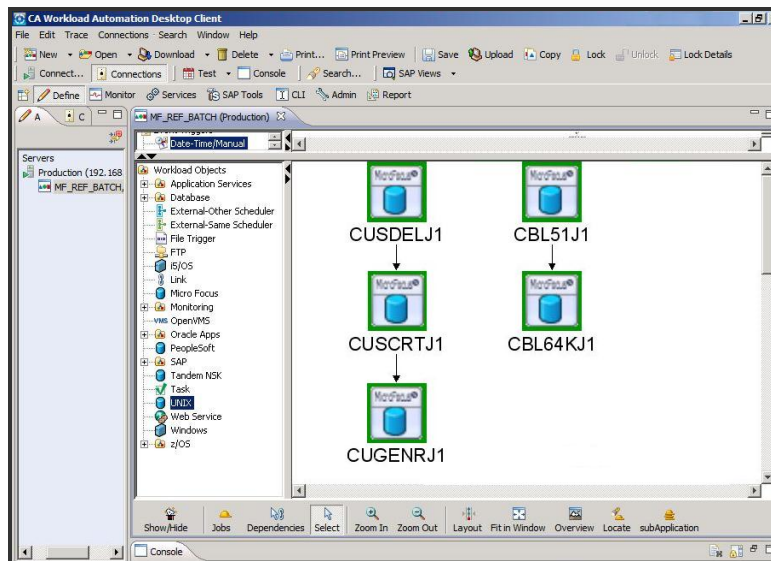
CA Workload Automation Desktop Client

File Edit Trace Connections Search Window Help

New Open Download Delete Print... Print Preview Save Upload Copy Lock Unlock Lock Details

Connect... Connections Test Console Search... SAP Views

Define Monitor Services SAP Tools CLI Admin Report

A C

MF_REF_BATCH (Production)

Servers
Production (192.168
MF_REF_BATCH,

Date-Time/Manual

Workload Objects
Application Services
Database
External-Other Scheduler
External-Same Scheduler
File Trigger
FTP
i5/OS
Link
Micro Focus
Monitoring
OpenVMS
Oracle Apps
PeopleSoft
SAP
Tandem NSK
Task
UNIX
Web Service
Windows
z/OS

MicroFocus
CUSDELJ1

MicroFocus
CBL51J1

MicroFocus
CUSCRTJ1

MicroFocus
CBL64KJ1

MicroFocus
CUGENRJ1

Show/Hide Jobs Dependencies Select Zoom In Zoom Out Layout Fit in Window Overview Locate subApplication

Console